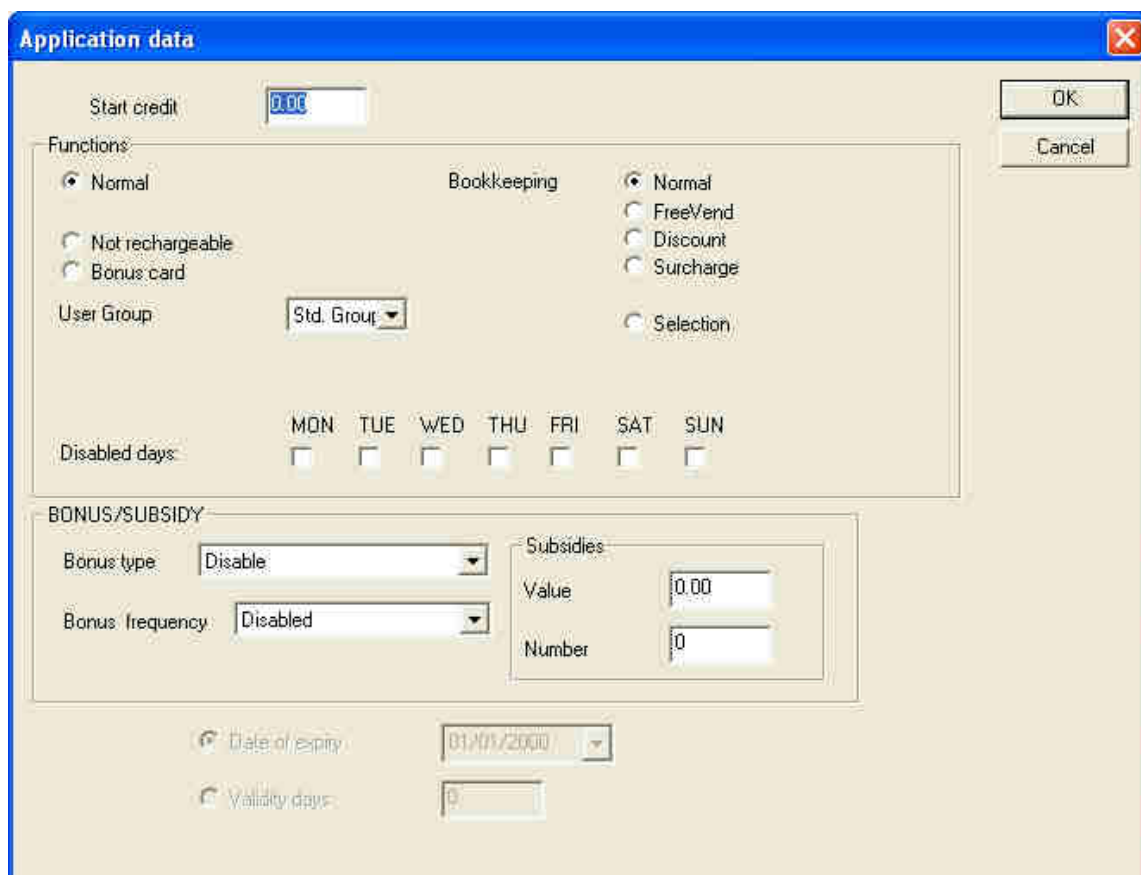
Application data

Start credit 0.00

OK

Cancel

Functions

Normal

Bookkeeping

Normal
FreeVend
Discount
Surcharge

Not rechargeable
Bonus card

User Group Std. Grour

Selection

MON TUE WED THU FRI SAT SUN

Disabled days

BONUS/SUBSIDY

Bonus type Disable

Bonus frequency Disabled

Subsidies

Value 0.00

Number 0

Date of expiry 01/01/2000

Validity days 0